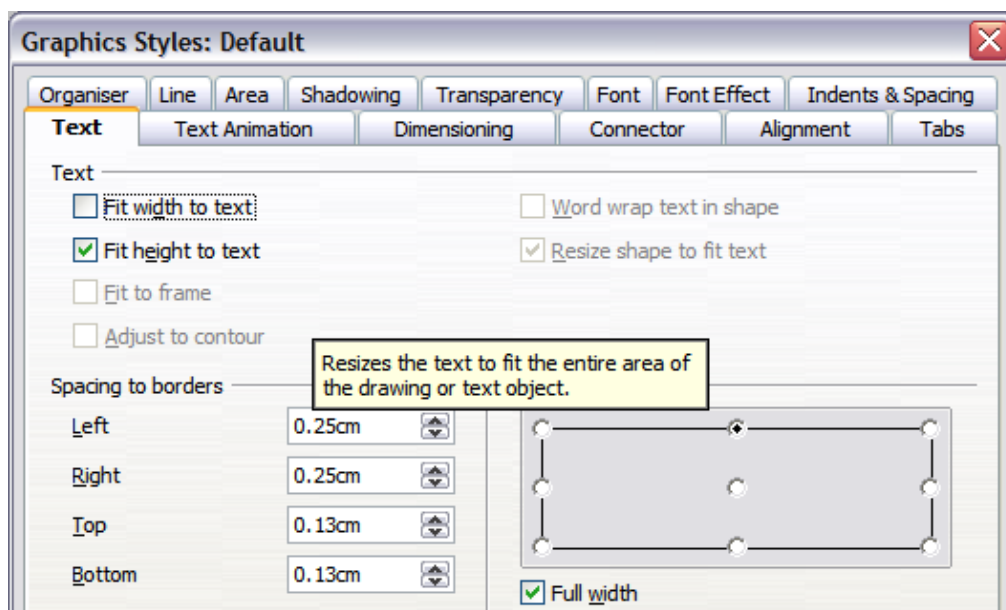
Graphics Styles: Default

Organiser | Line | Area | Shadowing | Transparency | Font | Font Effect | Indents & Spacing
Text | Text Animation | Dimensioning | Connector | Alignment | Tabs

Text

Fit width to text

Fit height to text

Fit to frame

Adjust to contour

Word wrap text in shape

Resize shape to fit text

Resizes the text to fit the entire area of the drawing or text object.

Spacing to borders

Left 0.25cm

Right 0.25cm

Top 0.13cm

Bottom 0.13cm

Full width